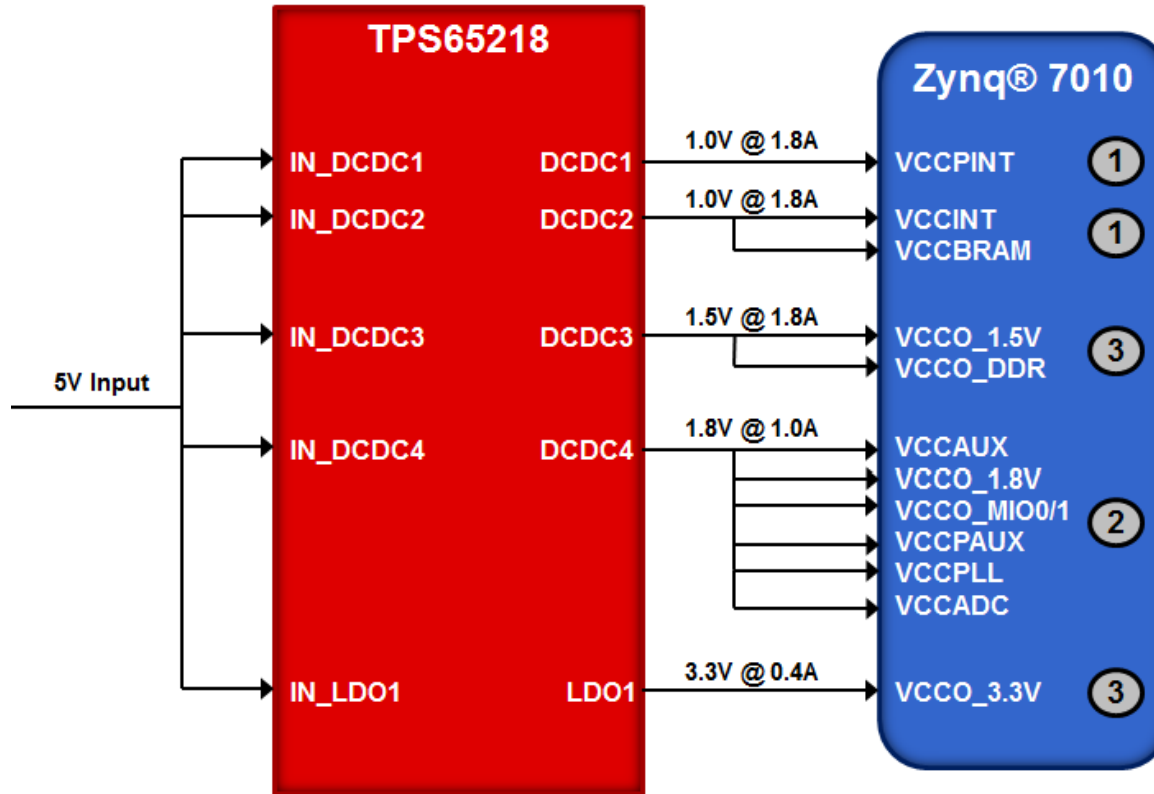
TPS65218

5V Input

IN_DCDC1
IN_DCDC2
IN_DCDC3
IN_DCDC4
IN_LDO1

DCDC1
DCDC2
DCDC3
DCDC4
LDO1

1.0V @ 1.8A
1.0V @ 1.8A
1.5V @ 1.8A
1.8V @ 1.0A
3.3V @ 0.4A

Zynq® 7010

VCCPINT
1
VCCINT
VCCBRAM
1
VCCO_1.5V
VCCO_DDR
3
VCCAUX
VCCO_1.8V
VCCO_MIO0/1
VCCPAUX
VCCPLL
VCCADC
2
VCCO_3.3V
3